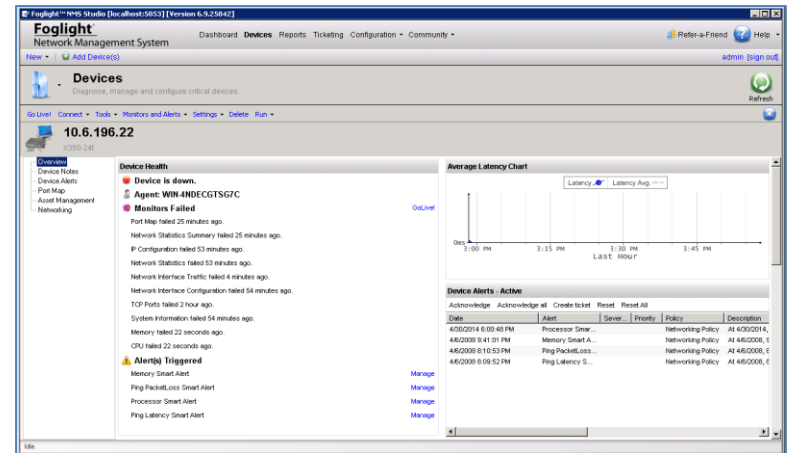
Foglight™ NMS Studio [localhost:5053] [Version 6.9.25842]

Foglight
Network Management System

Dashboard Devices Reports Ticketing Configuration ▾ Community ▾

Refer-a-Friend Help ▾

New ▾ | Add Device(s)

admin [sign out]

Devices
Diagnose, manage and configure critical devices.

Refresh

Go Live! Connect ▾ Tools ▾ Monitors and Alerts ▾ Settings ▾ Delete Run ▾

10.6.196.22
IO50-24t

Overview
Device Notes
Device Alerts
Port Map
Asset Management
Networking

Device Health

Device is down.

Agent: WIN-4NDECGTSG7C

Monitors Failed

Go Live!

Port Map failed 25 minutes ago.

Network Statistics Summary failed 25 minutes ago.

IP Configuration failed 53 minutes ago.

Network Statistics failed 53 minutes ago.

Network Interface Traffic failed 4 minutes ago.

Network Interface Configuration failed 54 minutes ago.

TCP Ports failed 2 hour ago.

System Information failed 54 minutes ago.

Memory failed 22 seconds ago.

CPU failed 22 seconds ago.

Alert(s) Triggered

Memory Smart Alert Manage

Ping PacketLoss Smart Alert Manage

Processor Smart Alert Manage

Ping Latency Smart Alert Manage

Average Latency Chart

Latency Latency Avg

0ms
3:00 PM 3:15 PM 3:30 PM 3:45 PM
Last Hour

Device Alerts - Active

Acknowledge Acknowledge all Create ticket Reset Reset All

| Date | Alert | Sever... | Priority | Policy | Description |
|---|---|---|---|---|---|
| 4/30/2014 6:00:48 PM | Processor Smar... | | | Networking Policy | At 4/30/2014, |
| 4/6/2008 9:41:01 PM | Memory Smart A... | | | Networking Policy | At 4/6/2008, 9 |
| 4/6/2008 8:10:53 PM | Ping PacketLoss... | | | Networking Policy | At 4/6/2008, 8 |
| 4/6/2008 8:09:52 PM | Ping Latency S... | | | Networking Policy | At 4/6/2008, 8 |

Idle.